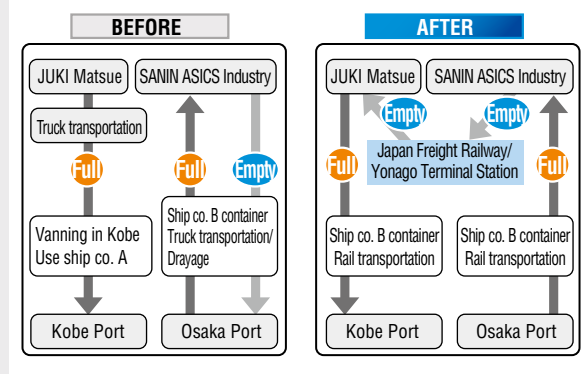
BEFORE

JUKI Matsue

SANIN ASICS Industry

Truck transportation

Full

Full

Empty

Vanning in Kobe Use ship co. A

Ship co. B container Truck transportation/ Drayage

Kobe Port

Osaka Port

AFTER

JUKI Matsue

SANIN ASICS Industry

Empty

Empty

Full

Japan Freight Railway/ Yonago Terminal Station

Full

Ship co. B container Rail transportation

Ship co. B container Rail transportation

Kobe Port

Osaka Port